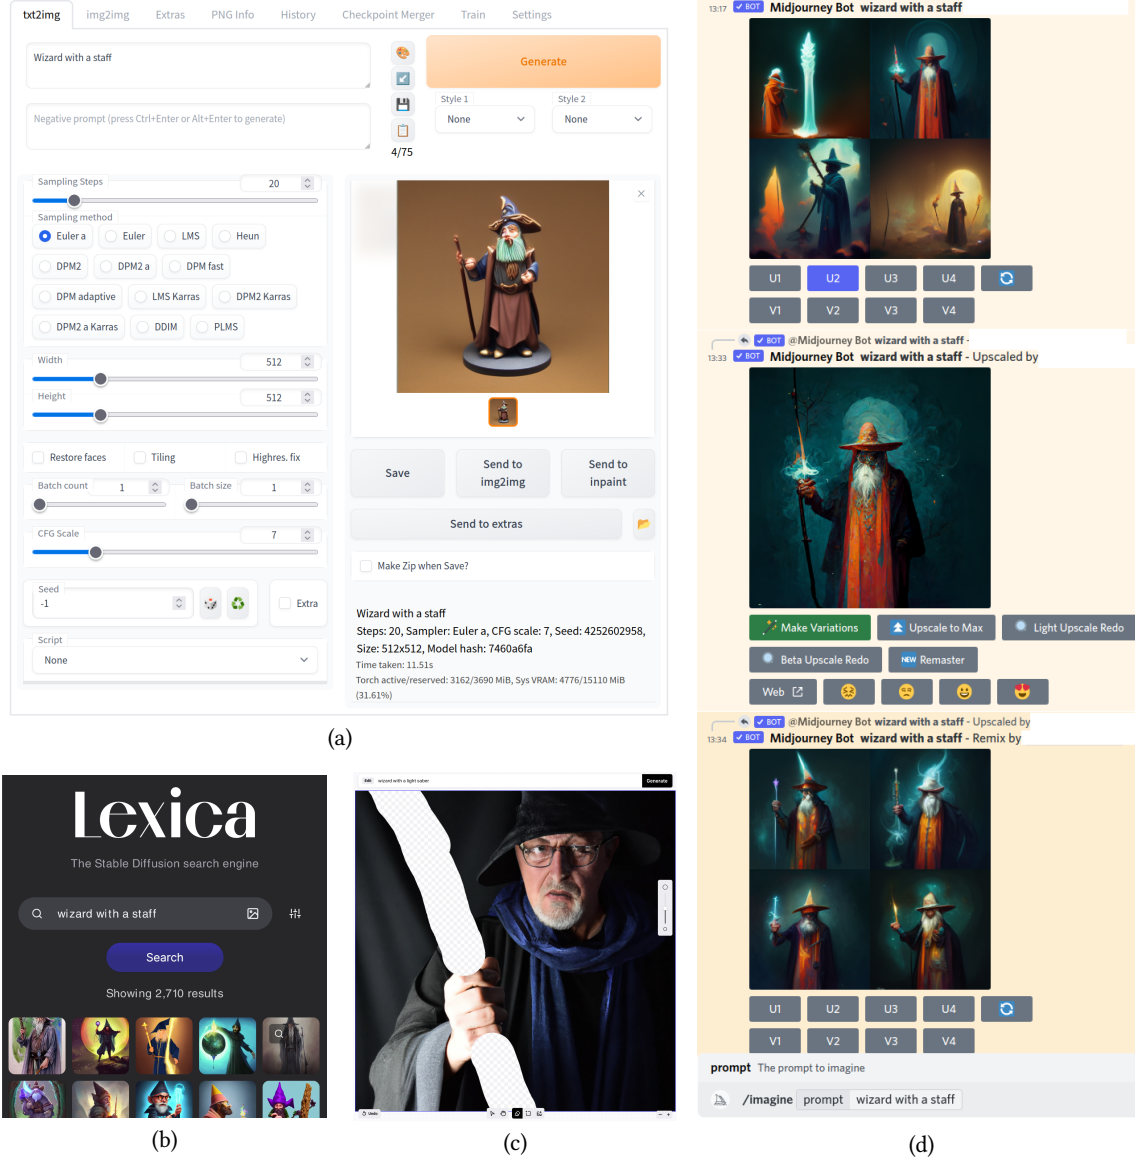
txt2img img2img Extras PNG Info History Checkpoint Merger Train Settings

Wizard with a staff

Negative prompt (press Ctrl+Enter or Alt+Enter to generate)

4/75

Generate

Style 1 None

Style 2 None

Sampling Steps 20

Sampling method

Euler a Euler LMS Heun

DPM2 DPM2 a DPM fast

DPM adaptive LMS Karras DPM2 Karras

DPM2 a Karras DDIM PLMS

Width 512

Height 512

Restore faces Tiling Highres. fix

Batch count 1 Batch size 1

CFG Scale 7

Seed -1

Extra

Script None

Save

Send to img2img

Send to inpaint

Send to extras

Make Zip when Save?

Wizard with a staff

Steps: 20, Sampler: Euler a, CFG scale: 7, Seed: 4252602958, Size: 512x512, Model hash: 7460a6fa

Time taken: 11.51s

Torch active/reserved: 3162/3690 MiB, Sys VRAM: 4776/15110 MiB (31.61%)

(a)

13:17 BOT Midjourney Bot wizard with a staff

U1 U2 U3 U4

V1 V2 V3 V4

BOT @Midjourney Bot wizard with a staff -

13:33 BOT Midjourney Bot wizard with a staff - Upscaled by

Make Variations Upscale to Max Light Upscale Redo

Beta Upscale Redo NEW Remaster

Web

BOT @Midjourney Bot wizard with a staff - Upscaled by

13:34 BOT Midjourney Bot wizard with a staff - Remix by

U1 U2 U3 U4

V1 V2 V3 V4

prompt The prompt to imagine

/imagine prompt wizard with a staff

(d)

Lexica

The Stable Diffusion search engine

wizard with a staff

Search

Showing 2,710 results

(b)

wizard with a light saber

Generate

(c)